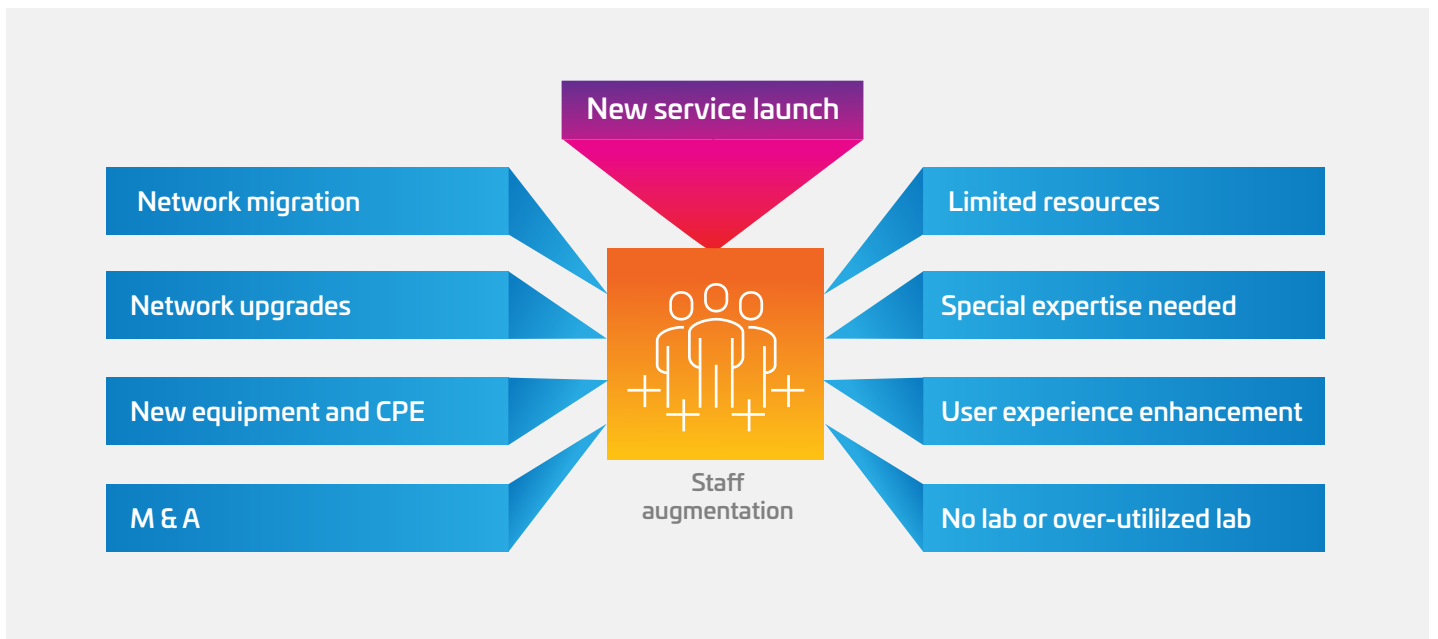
New service launch

Network migration

Network upgrades

New equipment and CPE

M & A

Staff augmentation

Limited resources

Special expertise needed

User experience enhancement

No lab or over-utililzed lab